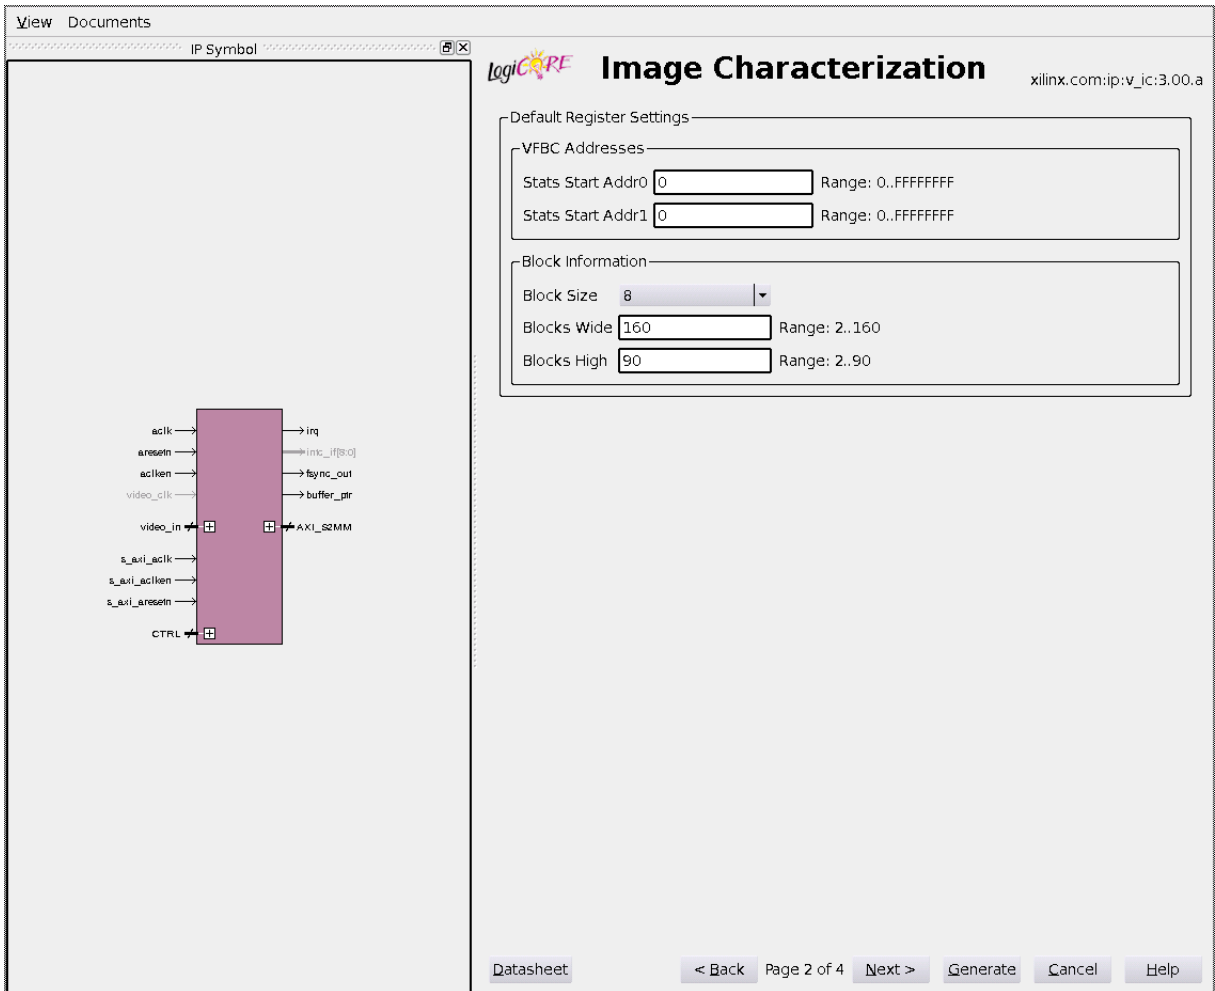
View Documents

IP Symbol

aclk
aresetn
aclken
video_clk
video_in
s_axi_aclk
s_axi_aclken
s_axi_aresetn
CTRL
irq
intc_if[8:0]
fsync_out
buffer_ptr
AXI_S2MM

LogiCORE Image Characterization xilinx.com:ip:v_ic:3.00.a

Default Register Settings

VFBC Addresses

Stats Start Addr0 0 Range: 0..FFFFFFFF

Stats Start Addr1 0 Range: 0..FFFFFFFF

Block Information

Block Size 8

Blocks Wide 160 Range: 2..160

Blocks High 90 Range: 2..90

Datasheet < Back Page 2 of 4 Next > Generate Cancel Help